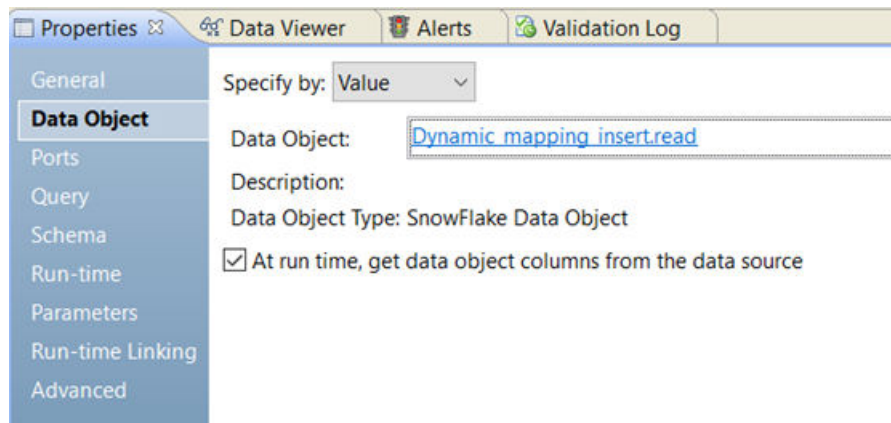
Properties ☒ Data Viewer Alerts Validation Log

General
Data Object
Ports
Query
Schema
Run-time
Parameters
Run-time Linking
Advanced

Specify by: Value

Data Object: Dynamic_mapping_insert.read

Description:

Data Object Type: SnowFlake Data Object

☑ At run time, get data object columns from the data source